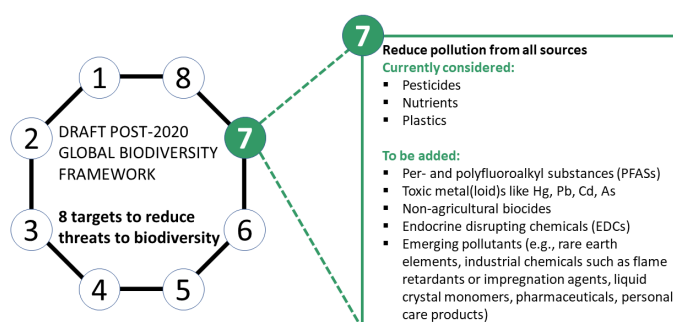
1
8
2
7
3
6
4
5

DRAFT POST-2020 GLOBAL BIODIVERSITY FRAMEWORK

8 targets to reduce threats to biodiversity

7

Reduce pollution from all sources

Currently considered:
- Pesticides
- Nutrients
- Plastics

To be added:
- Per- and polyfluoroalkyl substances (PFASs)
- Toxic metal(loid)s like Hg, Pb, Cd, As
- Non-agricultural biocides
- Endocrine disrupting chemicals (EDCs)
- Emerging pollutants (e.g., rare earth elements, industrial chemicals such as flame retardants or impregnation agents, liquid crystal monomers, pharmaceuticals, personal care products)